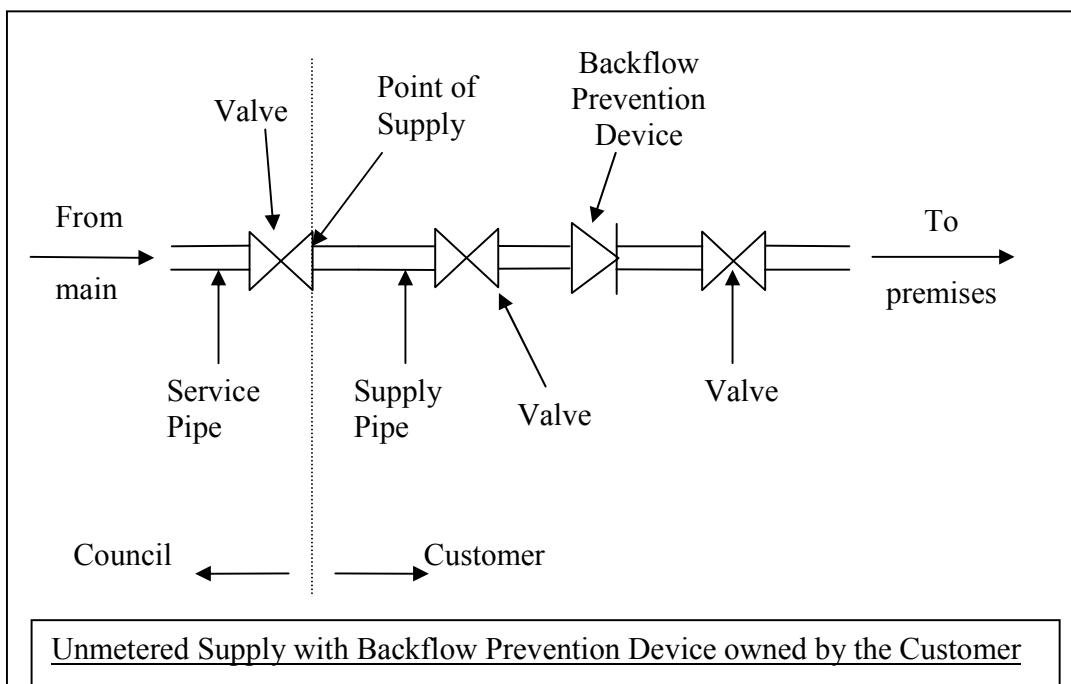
Valve

Point of Supply

Backflow Prevention Device

From main

To premises

Service Pipe

Supply Pipe

Valve

Valve

Council

Customer

Unmetered Supply with Backflow Prevention Device owned by the Customer